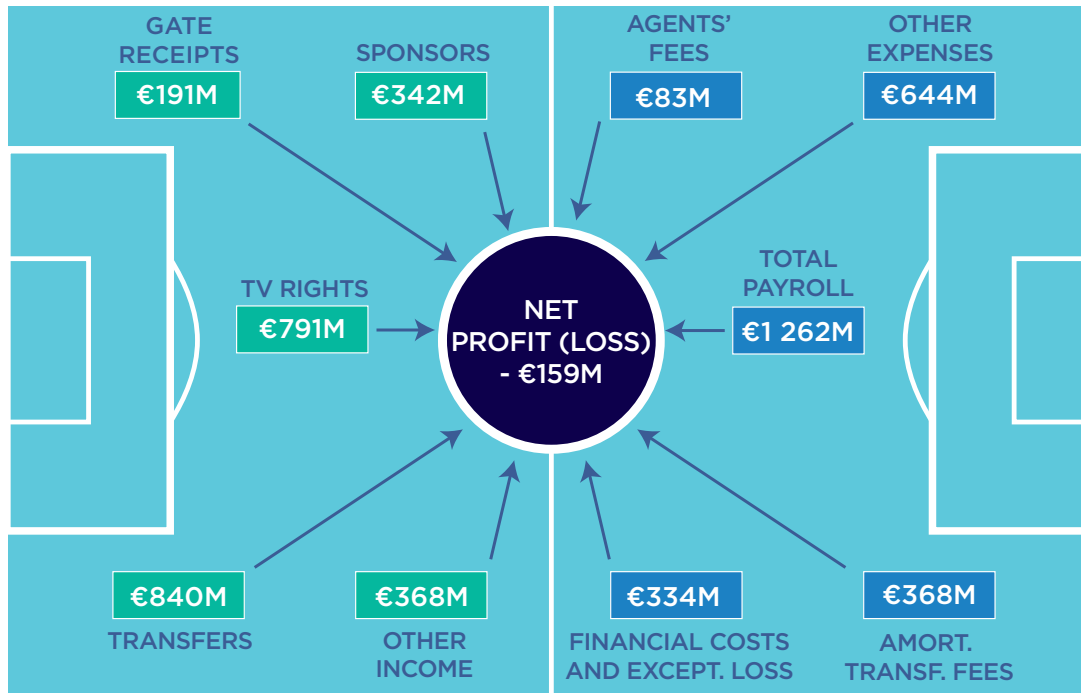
GATE RECEIPTS
€191M

SPONSORS
€342M

AGENTS' FEES
€83M

OTHER EXPENSES
€644M

TV RIGHTS
€791M

NET PROFIT (LOSS) - €159M

TOTAL PAYROLL
€1 262M

€840M
TRANSFERS

€368M
OTHER INCOME

€334M
FINANCIAL COSTS AND EXCEPT. LOSS

€368M
AMORT. TRANSF. FEES